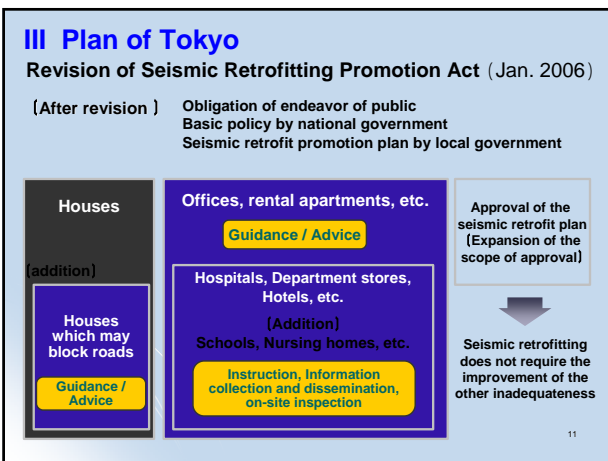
III Plan of Tokyo

Revision of Seismic Retrofitting Promotion Act（Jan. 2006）

（After revision ） Obligation of endeavor of public
Basic policy by national government
Seismic retrofit promotion plan by local government

Houses

（addition）

Houses which may block roads

Guidance / Advice

Offices, rental apartments, etc.

Guidance / Advice

Hospitals, Department stores, Hotels, etc.

（Addition）
Schools, Nursing homes, etc.

Instruction, Information collection and dissemination, on-site inspection

Approval of the seismic retrofit plan（Expansion of the scope of approval）

Seismic retrofitting does not require the improvement of the other inadequateness

11